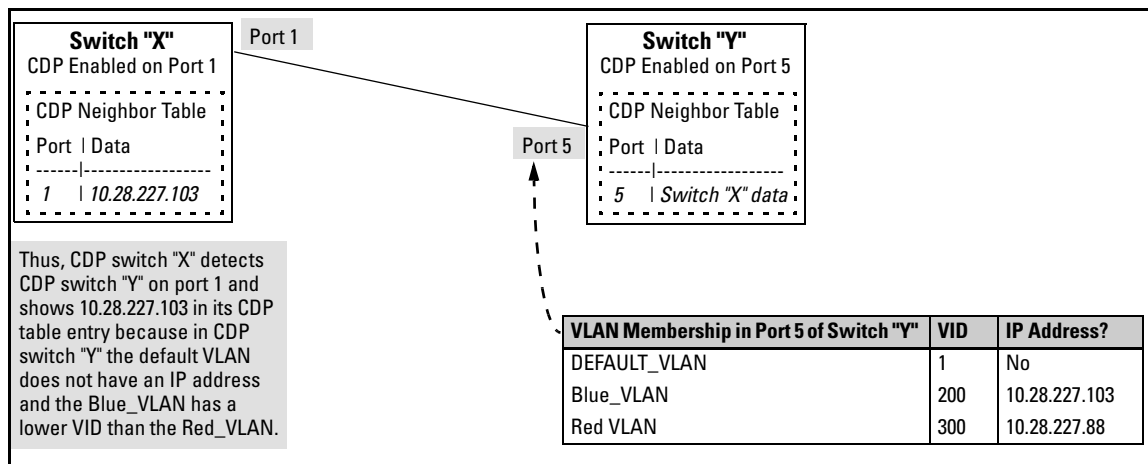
Switch "X"
CDP Enabled on Port 1

CDP Neighbor Table
Port | Data
------|------------------
1 | 10.28.227.103

Port 1

Switch "Y"
CDP Enabled on Port 5

CDP Neighbor Table
Port | Data
------|------------------
5 | Switch "X" data

Port 5

Thus, CDP switch "X" detects CDP switch "Y" on port 1 and shows 10.28.227.103 in its CDP table entry because in CDP switch "Y" the default VLAN does not have an IP address and the Blue_VLAN has a lower VID than the Red_VLAN.

| VLAN Membership in Port 5 of Switch "Y" | VID | IP Address? |
|---|---|---|
| DEFAULT_VLAN | 1 | No |
| Blue_VLAN | 200 | 10.28.227.103 |
| Red VLAN | 300 | 10.28.227.88 |